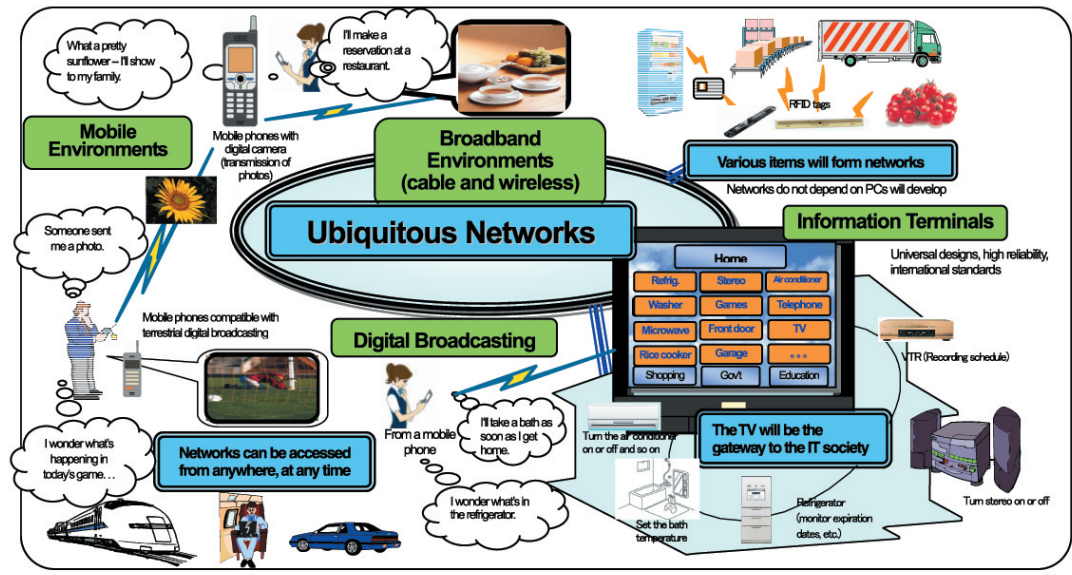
What a pretty sunflower – I'll show to my family.

I'll make a reservation at a restaurant.

Mobile Environments

Mobile phones with digital camera (transmission of photos)

Broadband Environments (cable and wireless)

RFID tags

Various items will form networks

Networks do not depend on PCs will develop

Someone sent me a photo.

Ubiquitous Networks

Information Terminals

Universal designs, high reliability, international standards

Home

| Refrig. | Stereo | Air conditioner |
|---|---|---|
| Washer | Games | Telephone |
| Microwave | Front door | TV |
| Rice cooker | Garage | ... |
| Shopping | Gov't | Education |

Mobile phones compatible with terrestrial digital broadcasting

Digital Broadcasting

VTR (Recording schedule)

I'll take a bath as soon as I get home.

From a mobile phone

Turn the air conditioner on or off and so on

The TV will be the gateway to the IT society

I wonder what's happening in today's game. . .

Networks can be accessed from anywhere, at any time

I wonder what's in the refrigerator.

Set the bath temperature

Refrigerator (monitor expiration dates, etc.)

Turn stereo on or off